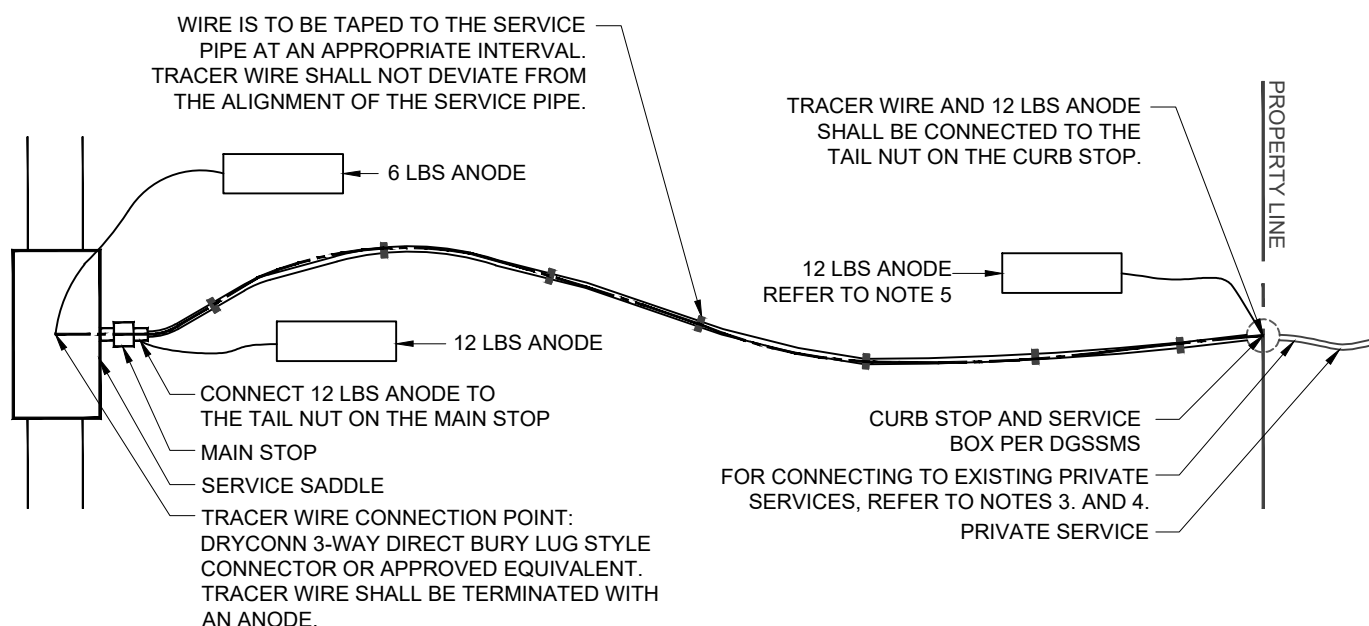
WIRE IS TO BE TAPED TO THE SERVICE PIPE AT AN APPROPRIATE INTERVAL. TRACER WIRE SHALL NOT DEVIATE FROM THE ALIGNMENT OF THE SERVICE PIPE.

TRACER WIRE AND 12 LBS ANODE SHALL BE CONNECTED TO THE TAIL NUT ON THE CURB STOP.

PROPERTY LINE

6 LBS ANODE

12 LBS ANODE REFER TO NOTE 5

12 LBS ANODE

CONNECT 12 LBS ANODE TO THE TAIL NUT ON THE MAIN STOP

MAIN STOP

SERVICE SADDLE

TRACER WIRE CONNECTION POINT: DRYCONN 3-WAY DIRECT BURY LUG STYLE CONNECTOR OR APPROVED EQUIVALENT. TRACER WIRE SHALL BE TERMINATED WITH AN ANODE.

CURB STOP AND SERVICE BOX PER DGSSMS

FOR CONNECTING TO EXISTING PRIVATE SERVICES, REFER TO NOTES 3. AND 4.

PRIVATE SERVICE